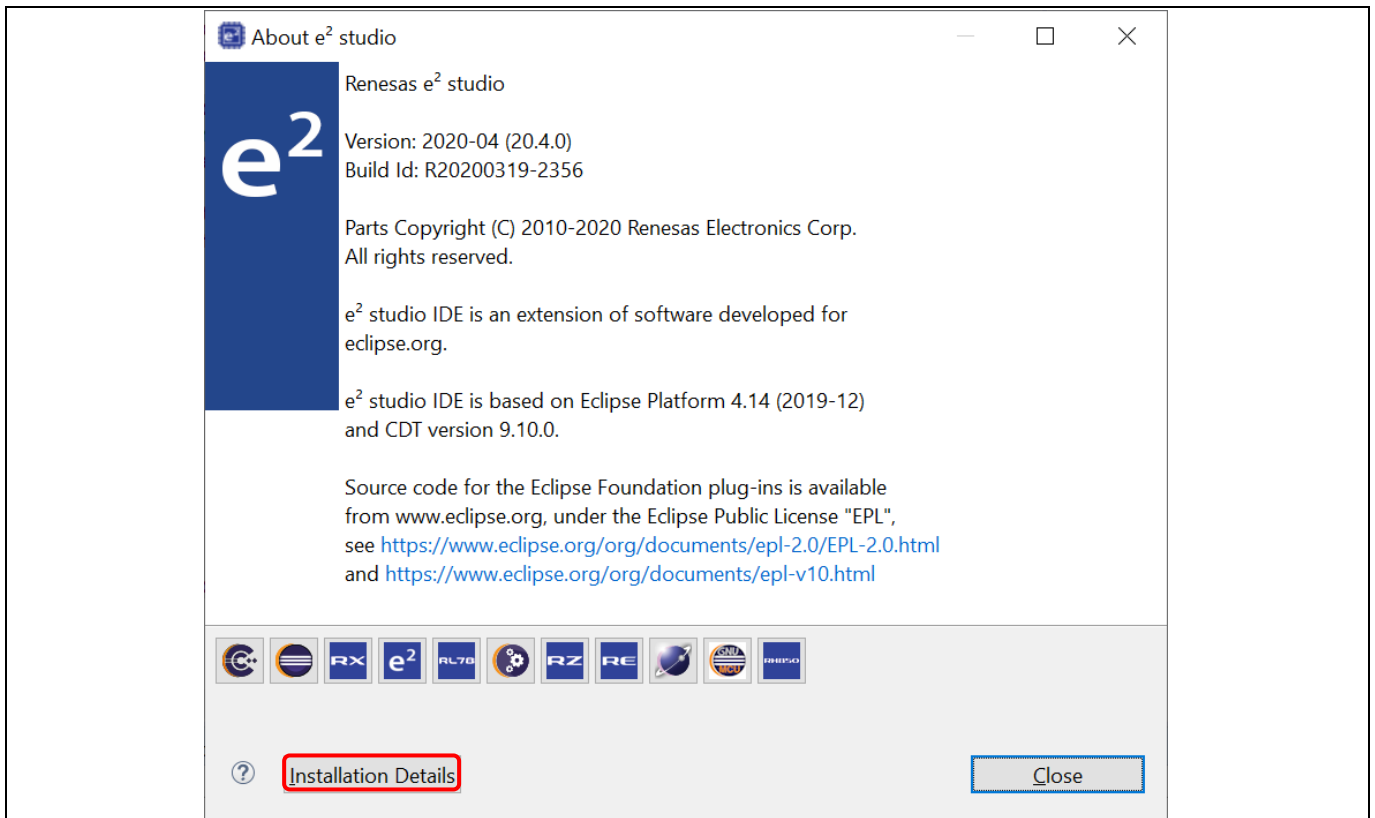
About $e^2$ studio

$e^2$

Renesas $e^2$ studio

Version: 2020-04 (20.4.0)
Build Id: R20200319-2356

Parts Copyright (C) 2010-2020 Renesas Electronics Corp.
All rights reserved.

$e^2$ studio IDE is an extension of software developed for eclipse.org.

$e^2$ studio IDE is based on Eclipse Platform 4.14 (2019-12) and CDT version 9.10.0.

Source code for the Eclipse Foundation plug-ins is available from www.eclipse.org, under the Eclipse Public License "EPL", see https://www.eclipse.org/org/documents/epl-2.0/EPL-2.0.html and https://www.eclipse.org/org/documents/epl-v10.html

RX $e^2$ RL78 RZ RE GNU MCU RH850

Installation Details

Close